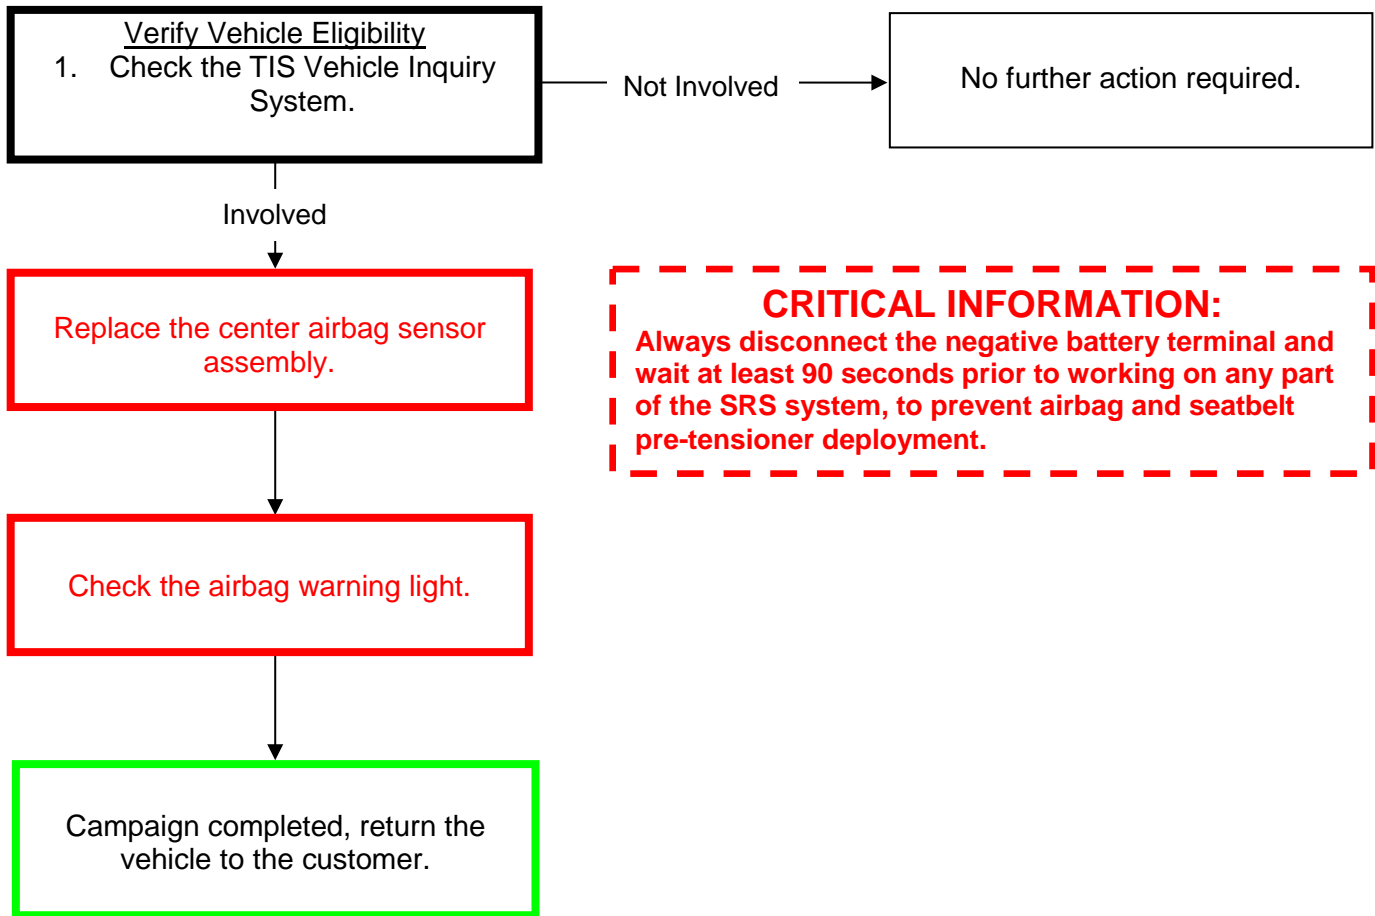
Verify Vehicle Eligibility
1. Check the TIS Vehicle Inquiry System.

Not Involved

No further action required.

Involved

Replace the center airbag sensor assembly.

CRITICAL INFORMATION:
Always disconnect the negative battery terminal and wait at least 90 seconds prior to working on any part of the SRS system, to prevent airbag and seatbelt pre-tensioner deployment.

Check the airbag warning light.

Campaign completed, return the vehicle to the customer.